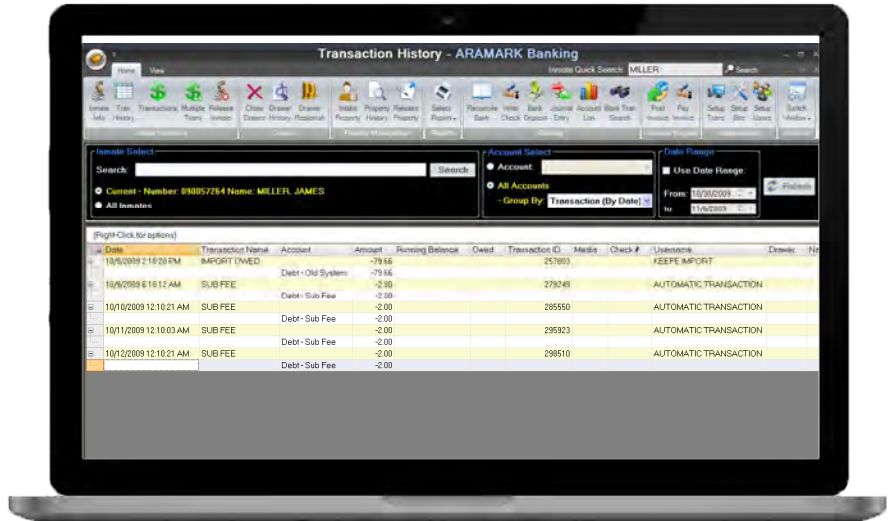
Transaction History - ARAMARK Banking

Home View

Inmate Quick Search: MILLER Search

Inmate Info Tran History Transactions Multiple Trans Release Inmate Close Drawer Drawer History Drawer Reconcile Intake Property Property History Release Property Select Report Reconcile Bank Write Check Bank Deposit Journal Entry Account List Bank Tran Search Post Invoice Pay Invoice Setup Trans Setup Bins Setup Users Switch Window

Inmate Select
Search: Search
Current - Number: 090057264 Name: MILLER, JAMES
All Inmates

Account Select
Account:
All Accounts
Group By: Transaction (By Date)

Date Range
Use Date Range
From: 10/30/2009
to: 11/6/2009

Refresh

(Right-Click for options)

| | Date | Transaction Name | Account | Amount | Running Balance | Owed | Transaction ID | Media | Check # | Username | Drawer |
|---|---|---|---|---|---|---|---|---|---|---|---|
| ⊟ | 10/6/2009 2:10:28 PM | IMPORT OWED | | -79.66 | | | 257803 | | | KEEFE IMPORT | |
| | | | Debt - Old System | -79.66 | | | | | | | |
| ⊟ | 10/9/2009 6:10:12 AM | SUB FEE | | -2.00 | | | 279249 | | | AUTOMATIC TRANSACTION | |
| | | | Debt - Sub Fee | -2.00 | | | | | | | |
| ⊟ | 10/10/2009 12:10:21 AM | SUB FEE | | -2.00 | | | 285550 | | | AUTOMATIC TRANSACTION | |
| | | | Debt - Sub Fee | -2.00 | | | | | | | |
| ⊟ | 10/11/2009 12:10:03 AM | SUB FEE | | -2.00 | | | 295923 | | | AUTOMATIC TRANSACTION | |
| | | | Debt - Sub Fee | -2.00 | | | | | | | |
| ⊟ | 10/12/2009 12:10:21 AM | SUB FEE | | -2.00 | | | 298510 | | | AUTOMATIC TRANSACTION | |
| | | | Debt - Sub Fee | -2.00 | | | | | | | |